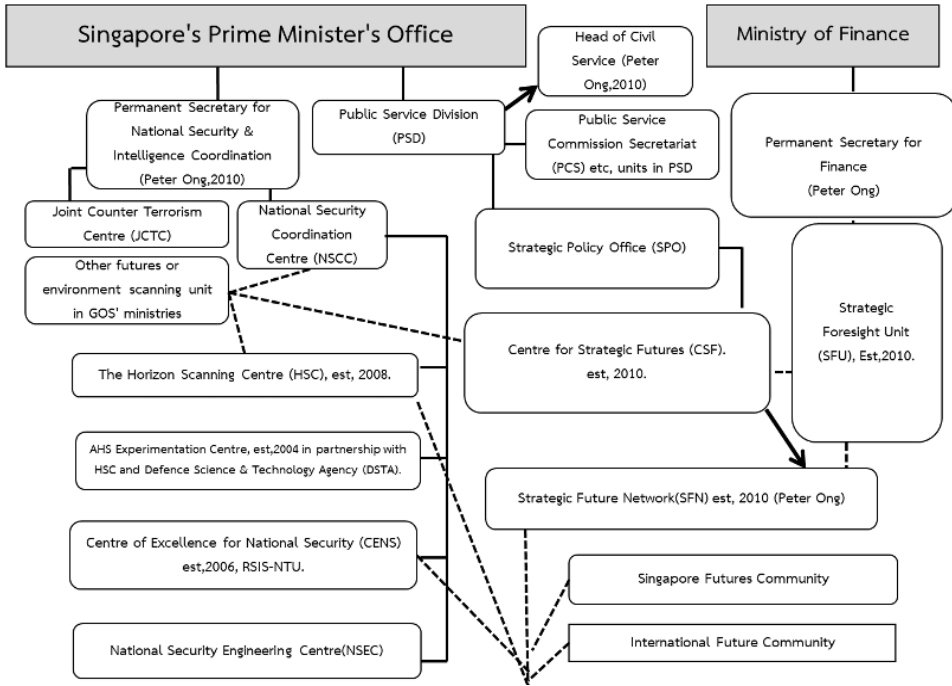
Singapore's Prime Minister's Office

Ministry of Finance

Head of Civil Service (Peter Ong,2010)

Permanent Secretary for National Security & Intelligence Coordination (Peter Ong,2010)

Public Service Division (PSD)

Public Service Commission Secretariat (PCS) etc, units in PSD

Permanent Secretary for Finance (Peter Ong)

Joint Counter Terrorism Centre (JCTC)

National Security Coordination Centre (NSCC)

Strategic Policy Office (SPO)

Other futures or environment scanning unit in GOS' ministries

Strategic Foresight Unit (SFU), Est,2010.

Centre for Strategic Futures (CSF). est, 2010.

The Horizon Scanning Centre (HSC), est, 2008.

AHS Experimentation Centre, est,2004 in partnership with HSC and Defence Science & Technology Agency (DSTA).

Strategic Future Network(SFN) est, 2010 (Peter Ong)

Centre of Excellence for National Security (CENS) est,2006, RSIS-NTU.

Singapore Futures Community

International Future Community

National Security Engineering Centre(NSEC)